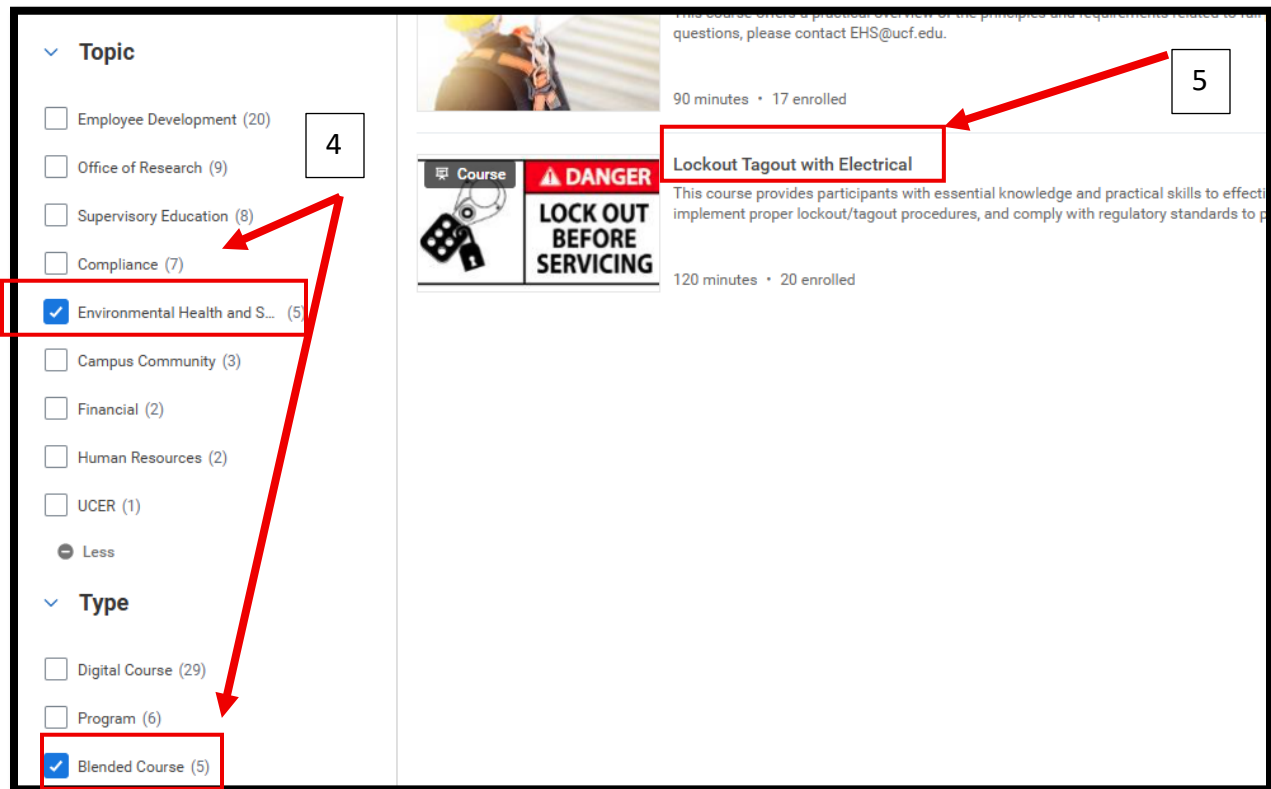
Topic

Employee Development (20)

Office of Research (9)

Supervisory Education (8)

Compliance (7)

Environmental Health and S... (5)

Campus Community (3)

Financial (2)

Human Resources (2)

UCER (1)

Less

Type

Digital Course (29)

Program (6)

Blended Course (5)

4

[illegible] questions, please contact EHS@ucf.edu.

90 minutes • 17 enrolled

5

Course

DANGER

LOCK OUT BEFORE SERVICING

Lockout Tagout with Electrical

This course provides participants with essential knowledge and practical skills to effecti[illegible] implement proper lockout/tagout procedures, and comply with regulatory standards to p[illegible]

120 minutes • 20 enrolled